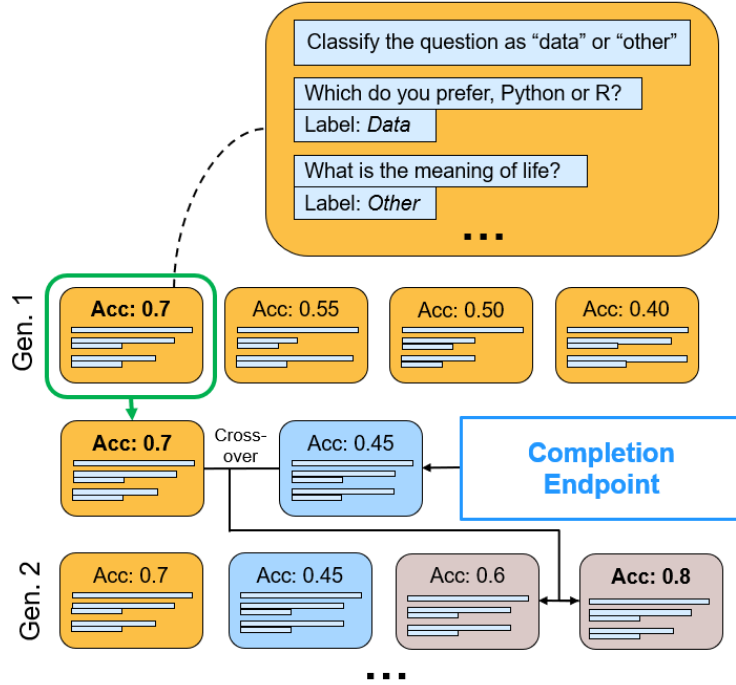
Classify the question as "data" or "other"

Which do you prefer, Python or R?

Label: *Data*

What is the meaning of life?

Label: *Other*

...

Gen. 1

**Acc: 0.7**

Acc: 0.55

Acc: 0.50

Acc: 0.40

**Acc: 0.7**

Cross-over

Acc: 0.45

**Completion Endpoint**

Gen. 2

Acc: 0.7

Acc: 0.45

Acc: 0.6

**Acc: 0.8**

...